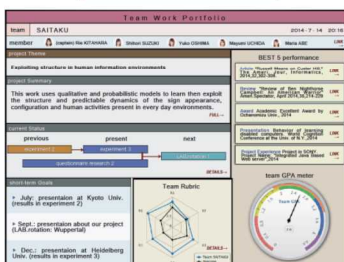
Team Work Portfolio

team SAITAKU 2014・7・14 22:18

member (captain) Rie KITAHARA Shiduri SUZUKI Yuko OSHIMA Mayumi UCHIDA Mana ABE

project Theme

Exploiting structure in human information environments

project Summary

This work uses qualitative and probabilistic models to learn then exploit the structure and predictable dynamics of the sign appearance, configuration and human activities present in every day environments.

FULL→

current Status

previous present next

experiment 1 experiment 2 experiment 3 experiment 4

questionnaire research 2

DETAILS→

short-term Goals

• July: presentation at Kyoto Univ. (results in experiment 2)

• Sept.: presentation about our project (LAB.rotation: Wuppertal)

• Dec.: presentation at Heidelberg Univ. (results in experiment 3)

Team Rubric

DETAILS→

BEST 5 performance

Article "Prosodic Means on Crusse Info" The Amer. Jour. Informatics, 2014,22,304-321 LINK

Review "Review of Bev Nighthurse Campbell: An American Warrior" Amer. Spectator, April 2014,34,214-226 LINK

Award Academic Excellent Award by Ochanomizu Univ., 2014 LINK

Presentation "Behavior of learning disabled computers" World Congress Conference of the Univ. of N.Y., 2014 LINK

Project Exposure Project in SONY Project Nature: "Integrated Java Based Web server", 2014 LINK

team GPA meter